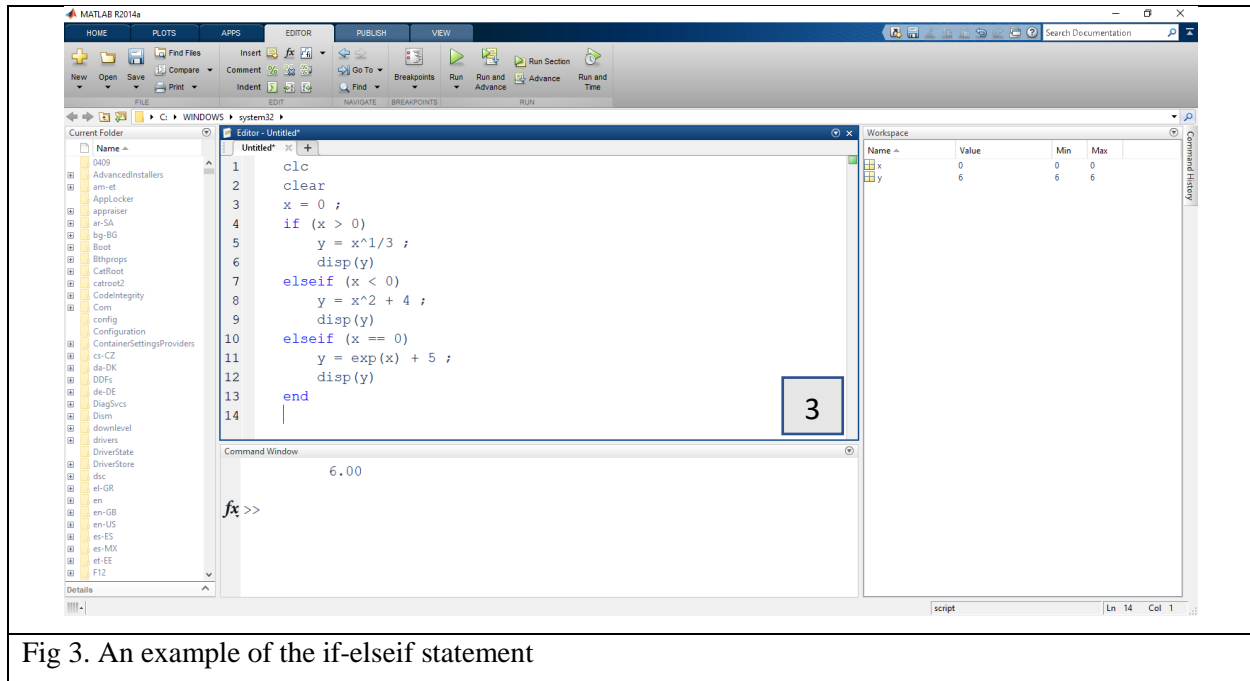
MATLAB R2014a

HOME PLOTS APPS EDITOR PUBLISH VIEW

Search Documentation

New Open Save Find Files Compare Print FILE
Insert fx Comment Indent EDIT
Go To Find NAVIGATE
Breakpoints BREAKPOINTS
Run Run and Advance Run Section Advance Run and Time RUN

C: ▸ WINDOWS ▸ system32 ▸

Current Folder
Name
0409
AdvancedInstallers
am-et
AppLocker
appraiser
ar-SA
bg-BG
Boot
Bthprops
CatRoot
catroot2
CodeIntegrity
Com
config
Configuration
ContainerSettingsProviders
cs-CZ
da-DK
DDFs
de-DE
DiagSvcs
Dism
downlevel
drivers
DriverState
DriverStore
dsc
el-GR
en
en-GB
en-US
es-ES
es-MX
et-EE
F12
Details

Editor - Untitled*
Untitled* × +

1 clc
2 clear
3 x = 0 ;
4 if (x > 0)
5 y = x^1/3 ;
6 disp(y)
7 elseif (x < 0)
8 y = x^2 + 4 ;
9 disp(y)
10 elseif (x == 0)
11 y = exp(x) + 5 ;
12 disp(y)
13 end
14

3

Command Window
6.00
fx >>

Workspace
| Name | Value | Min | Max |
|---|---|---|---|
| x | 0 | 0 | 0 |
| y | 6 | 6 | 6 |

Command History

script Ln 14 Col 1

Fig 3. An example of the if-elseif statement